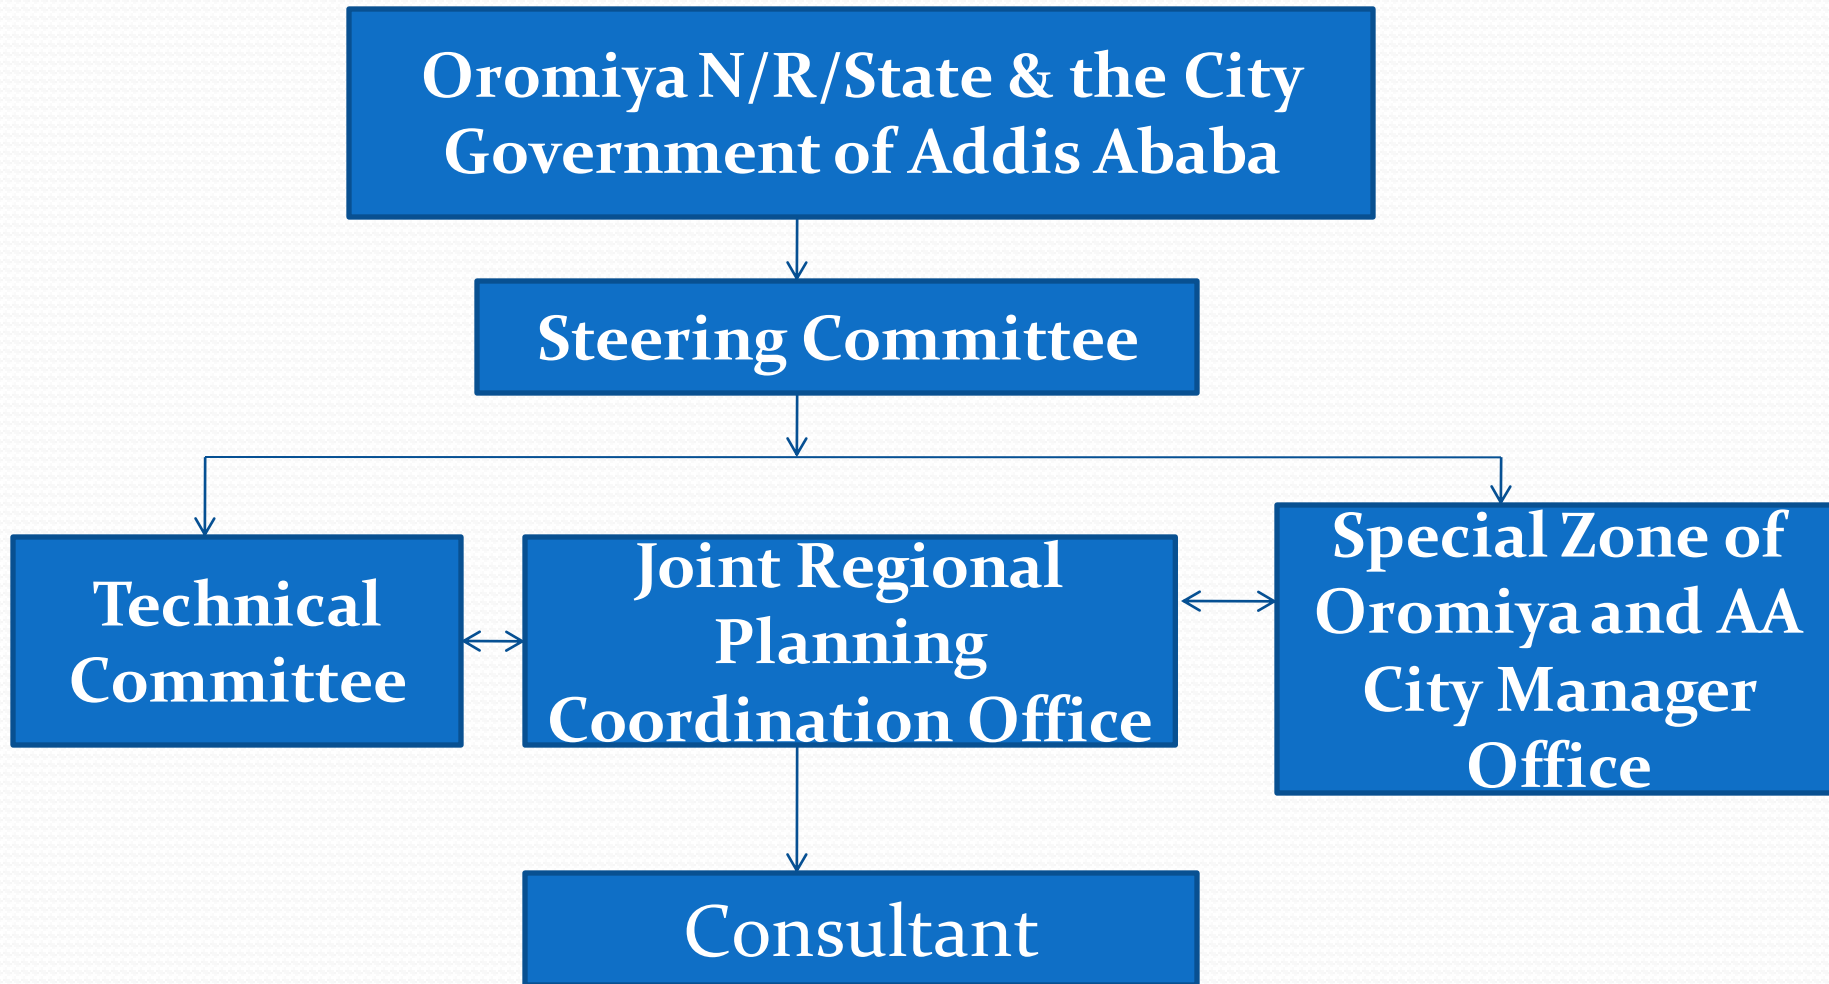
Oromiya N/R/State & the City Government of Addis Ababa

Steering Committee

Technical Committee

Joint Regional Planning Coordination Office

Special Zone of Oromiya and AA City Manager Office

Consultant